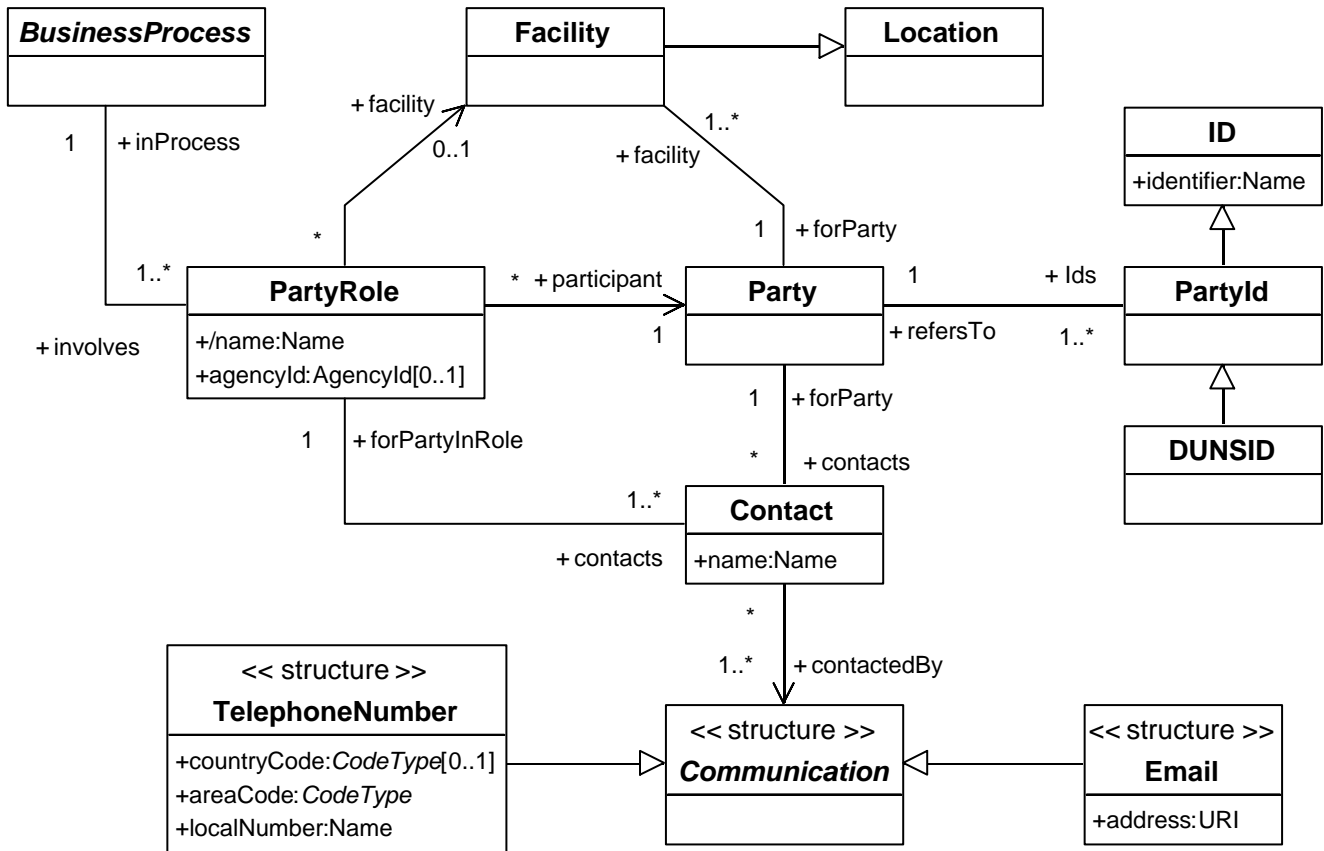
BusinessProcess

Facility

Location

+ facility

0..1

1..*

+ facility

1

+ inProcess

ID

+identifier:Name

*

1

+ forParty

1..*

PartyRole

+/name:Name

+agencyId:AgencyId[0..1]

* + participant

Party

1

1

+ refersTo

+ Ids

PartyId

1..*

+ involves

1

+ forParty

DUNSID

1

+ forPartyInRole

*

+ contacts

1..*

Contact

+name:Name

+ contacts

*

1..*

+ contactedBy

<< structure >>

TelephoneNumber

+countryCode:CodeType[0..1]

+areaCode:CodeType

+localNumber:Name

<< structure >>

Communication

<< structure >>

Email

+address:URI